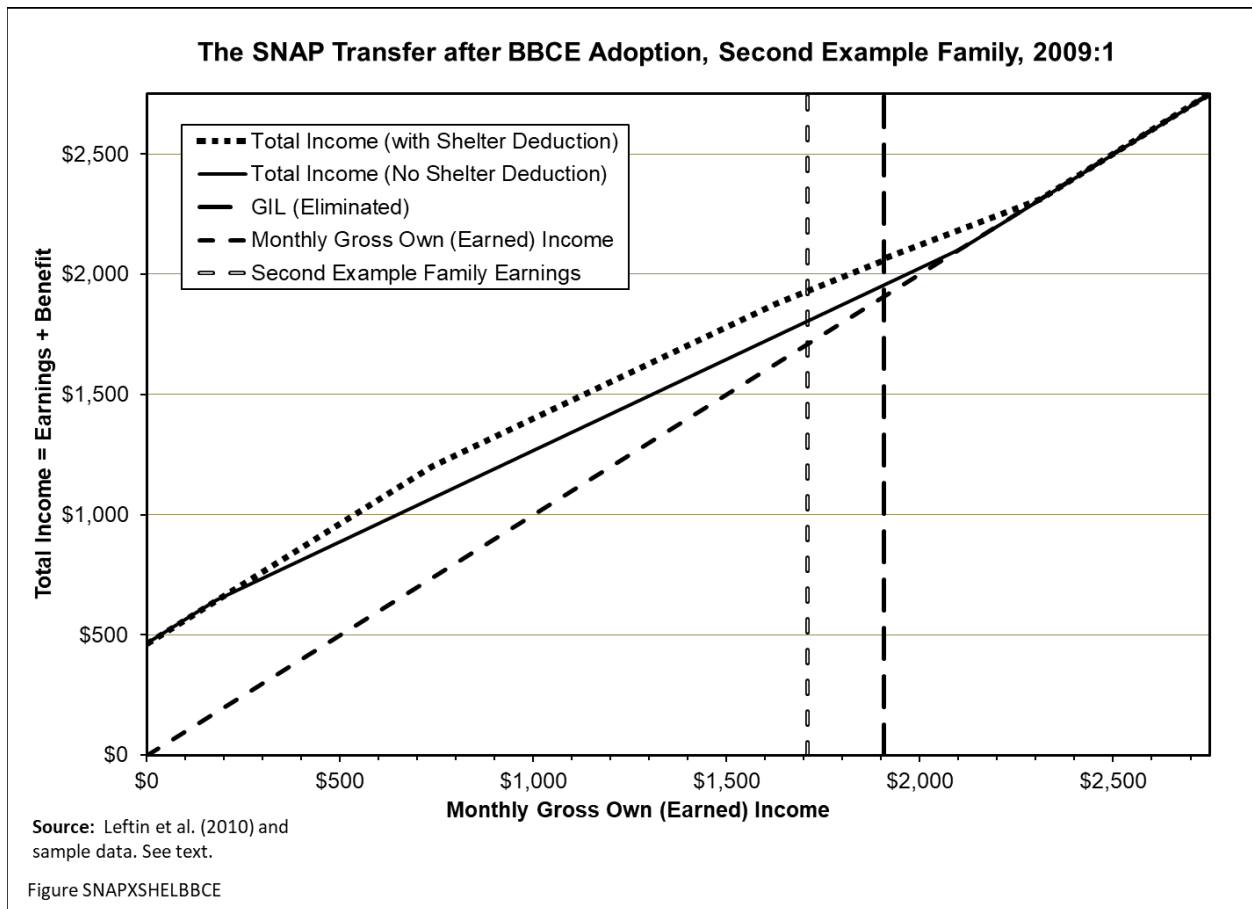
The SNAP Transfer after BBCE Adoption, Second Example Family, 2009:1

Total Income (with Shelter Deduction)
Total Income (No Shelter Deduction)
GIL (Eliminated)
Monthly Gross Own (Earned) Income
Second Example Family Earnings

Total Income = Earnings + Benefit

$2,500
$2,000
$1,500
$1,000
$500
$0

$0
$500
$1,000
$1,500
$2,000
$2,500

Monthly Gross Own (Earned) Income

Source: Leftin et al. (2010) and sample data. See text.

Figure SNAPXSHELBBCE